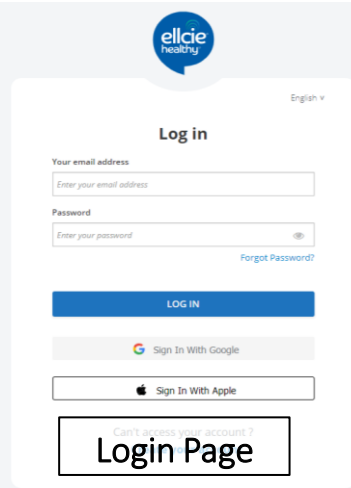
ellcie healthy

English

Log in

Your email address

Enter your email address

Password

Enter your password

Forgot Password?

LOG IN

Sign In With Google

Sign In With Apple

Can't access your account ?

Login Page